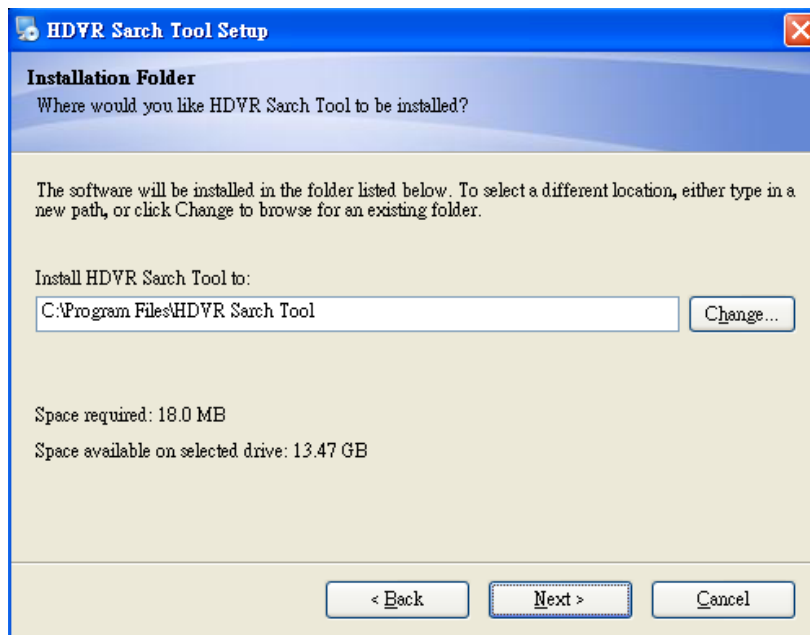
HDVR Sarch Tool Setup

Installation Folder
Where would you like HDVR Sarch Tool to be installed?

The software will be installed in the folder listed below. To select a different location, either type in a new path, or click Change to browse for an existing folder.

Install HDVR Sarch Tool to:

C:\Program Files\HDVR Sarch Tool

Change...

Space required: 18.0 MB

Space available on selected drive: 13.47 GB

< Back

Next >

Cancel